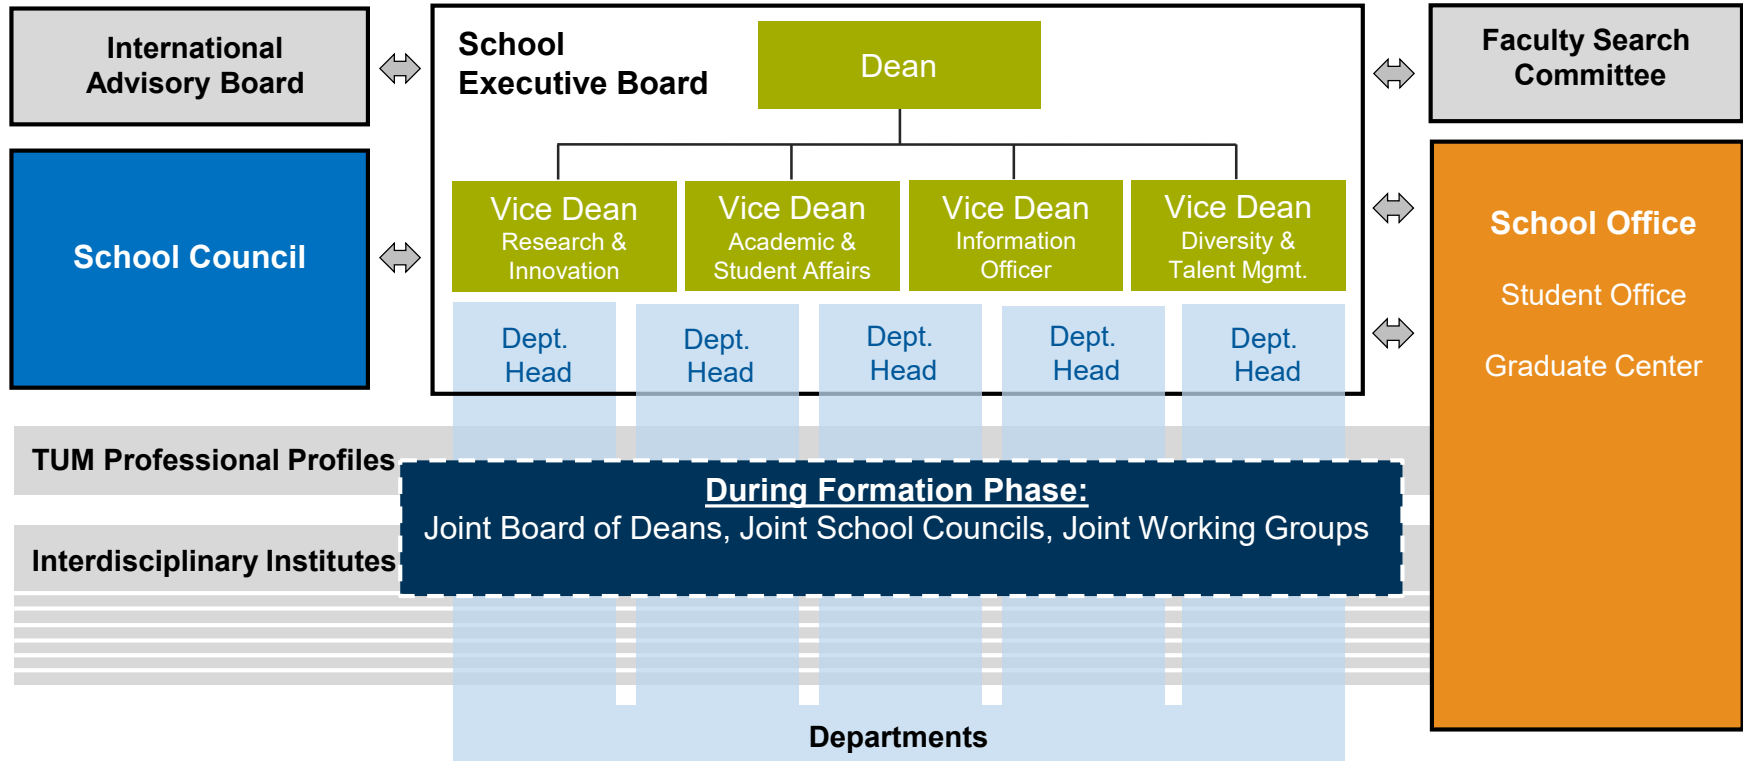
International Advisory Board

School Council

School Executive Board

Dean

Vice Dean
Research & Innovation

Vice Dean
Academic & Student Affairs

Vice Dean
Information Officer

Vice Dean
Diversity & Talent Mgmt.

Dept. Head

Dept. Head

Dept. Head

Dept. Head

Dept. Head

Faculty Search Committee

School Office

Student Office

Graduate Center

TUM Professional Profiles

Interdisciplinary Institutes

During Formation Phase:
Joint Board of Deans, Joint School Councils, Joint Working Groups

Departments